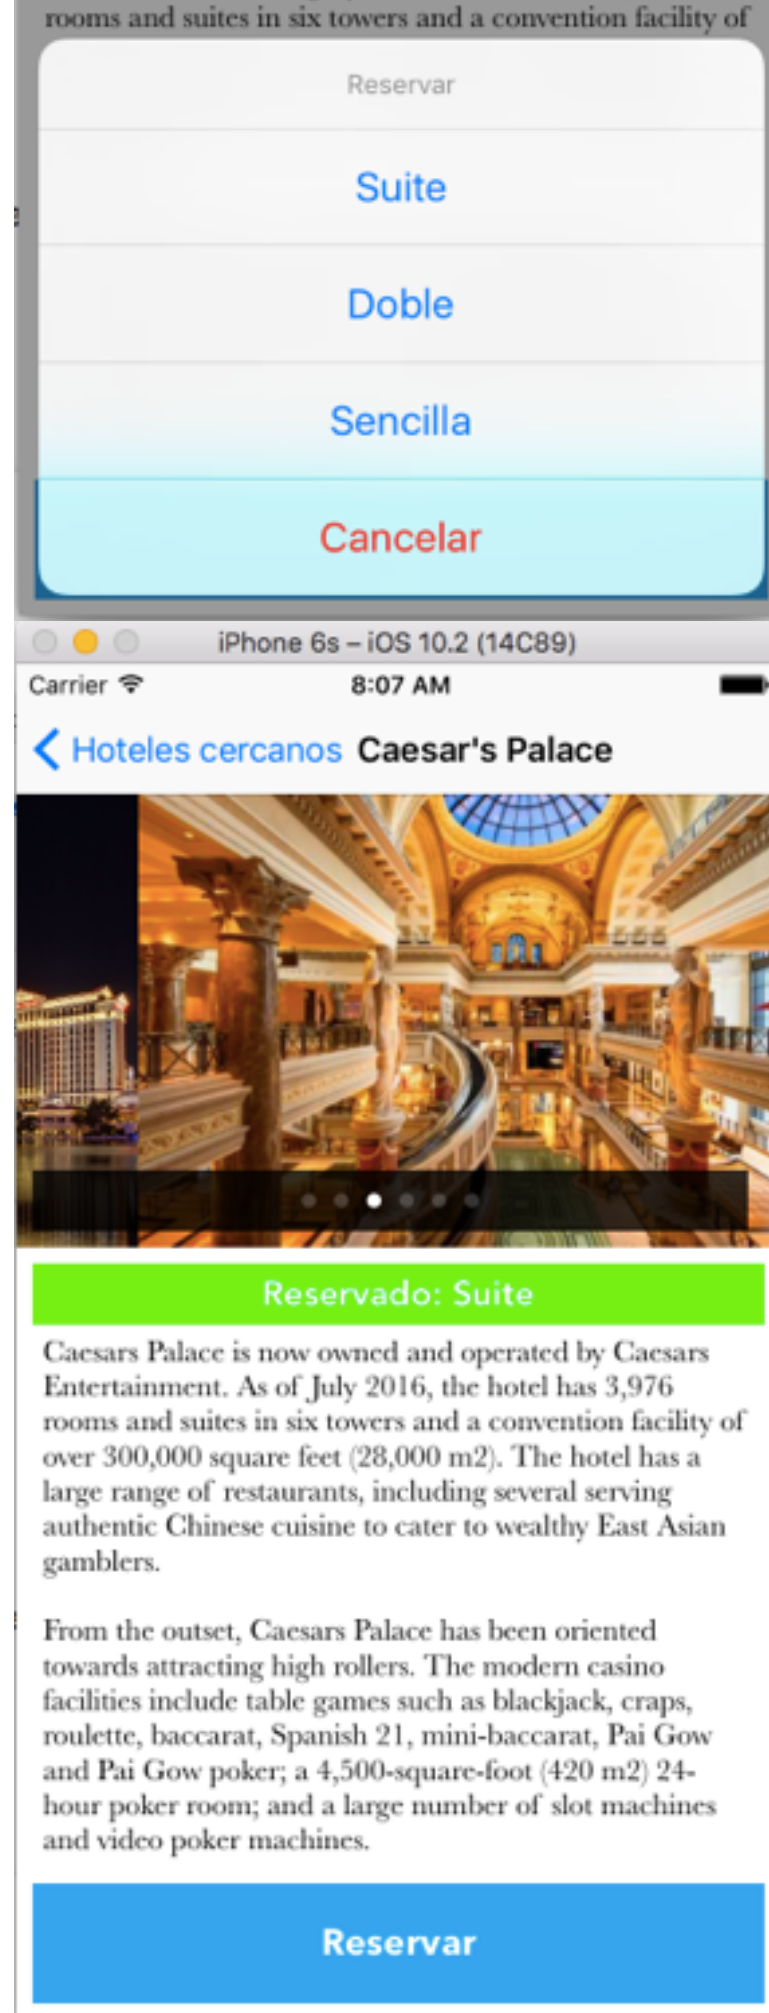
rooms and suites in six towers and a convention facility of

Reservar

Suite

Doble

Sencilla

Cancelar

iPhone 6s – iOS 10.2 (14C89)

Carrier 8:07 AM

Hoteles cercanos Caesar's Palace

Reservado: Suite

Caesars Palace is now owned and operated by Caesars Entertainment. As of July 2016, the hotel has 3,976 rooms and suites in six towers and a convention facility of over 300,000 square feet (28,000 m2). The hotel has a large range of restaurants, including several serving authentic Chinese cuisine to cater to wealthy East Asian gamblers.

From the outset, Caesars Palace has been oriented towards attracting high rollers. The modern casino facilities include table games such as blackjack, craps, roulette, baccarat, Spanish 21, mini-baccarat, Pai Gow and Pai Gow poker; a 4,500-square-foot (420 m2) 24-hour poker room; and a large number of slot machines and video poker machines.

Reservar